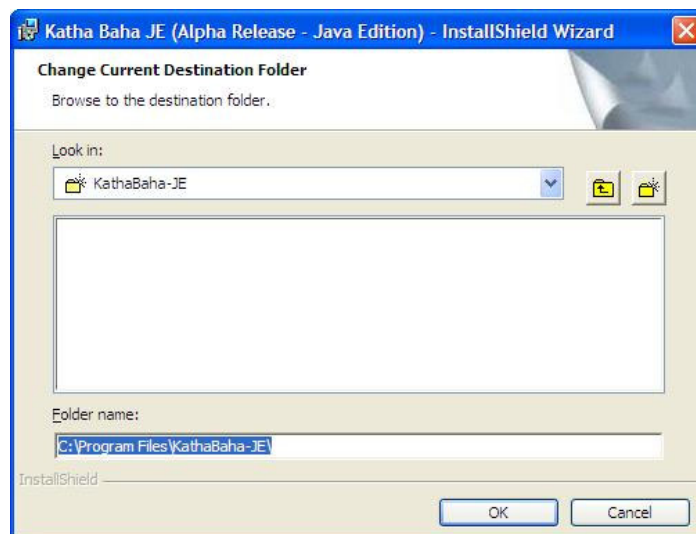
Katha Baha JE (Alpha Release - Java Edition) - InstallShield Wizard

Change Current Destination Folder

Browse to the destination folder.

Look in:

KathaBaha-JE

Folder name:

C:\Program Files\KathaBaha-JE\

InstallShield

OK

Cancel